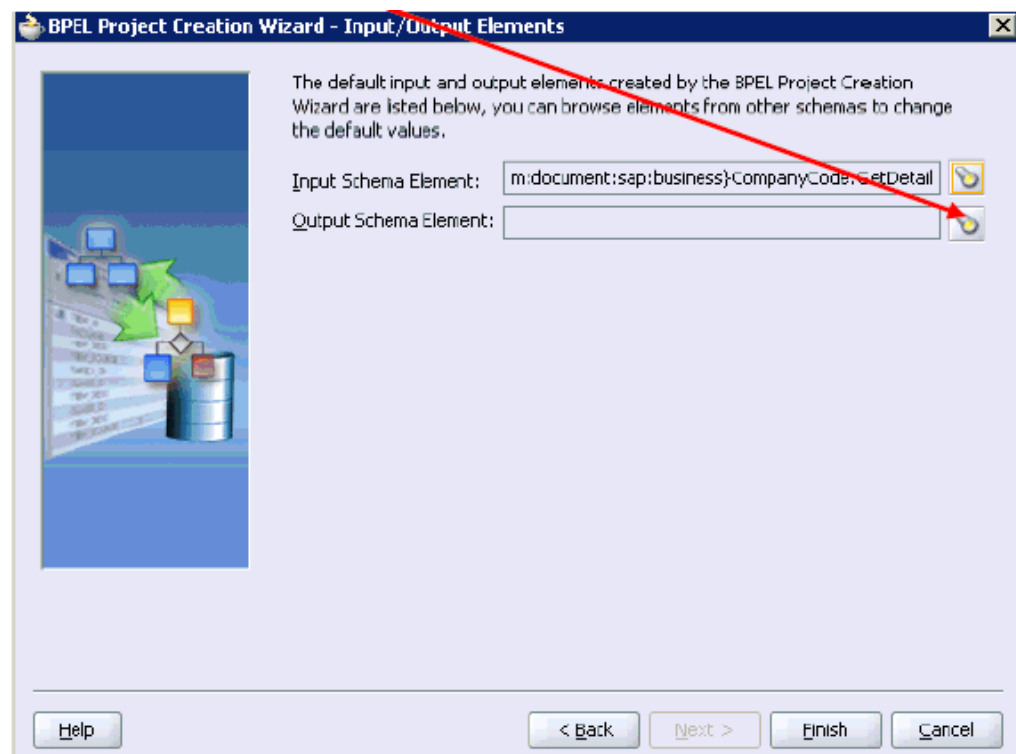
BPEL Project Creation Wizard - Input/Output Elements

The default input and output elements created by the BPEL Project Creation Wizard are isted below, you can browse elements from other schemas to change the default values.

Input Schema Element: m:document:sap:business}-CompanyCode.GetDetail

Output Schema Element:

Help

< Back

Next >

Finish

Cancel